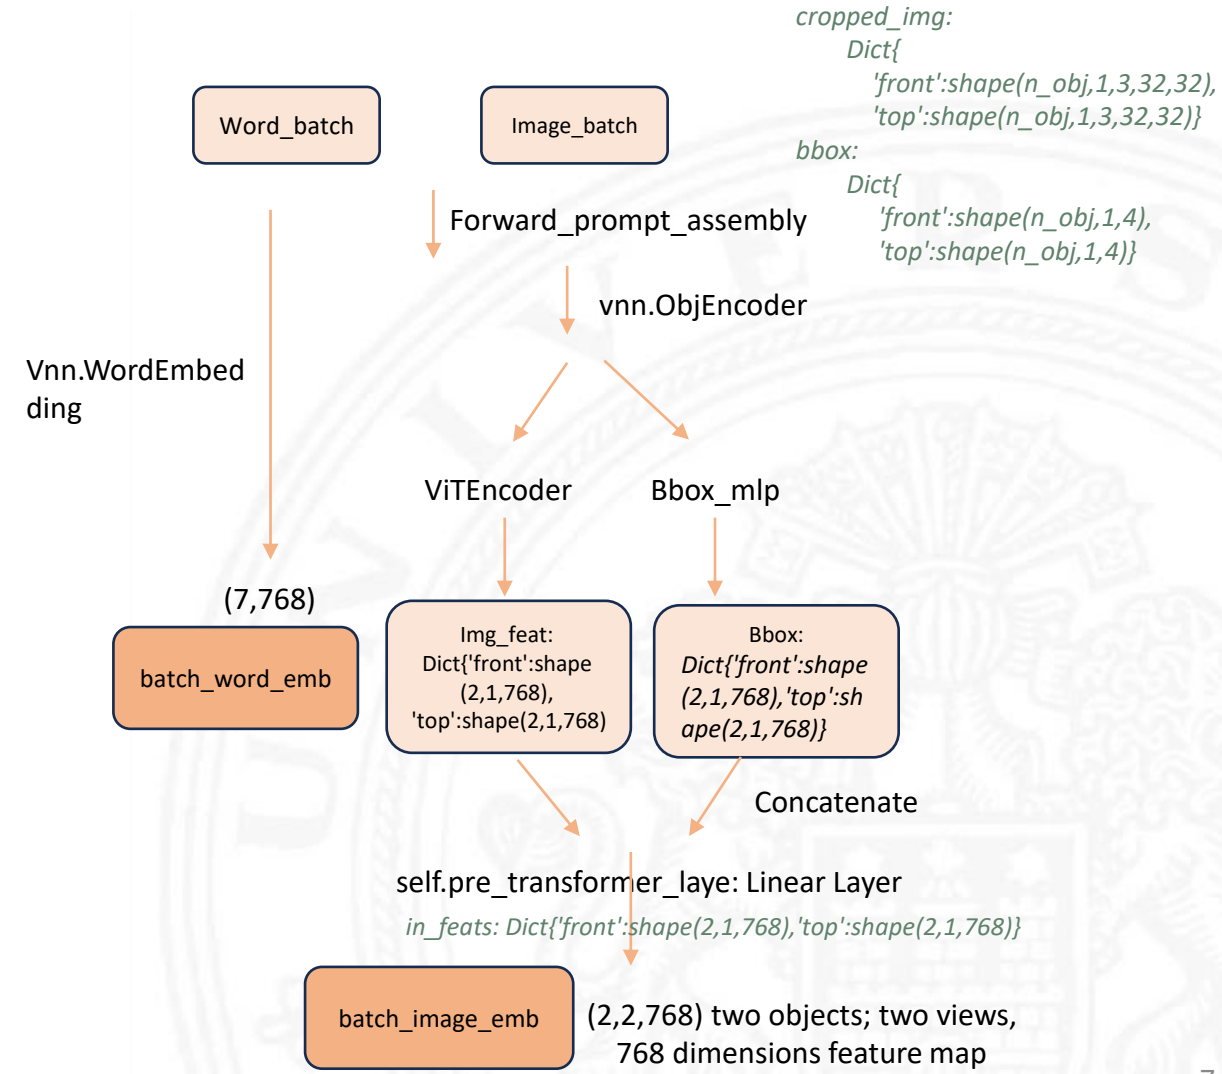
cropped_img:
Dict{
'front':shape(n_obj,1,3,32,32),
'top':shape(n_obj,1,3,32,32)}
bbox:
Dict{
'front':shape(n_obj,1,4),
'top':shape(n_obj,1,4)}

Word_batch

Image_batch

Forward_prompt_assembly

vnn.ObjEncoder

Vnn.WordEmbedding

ViTEncoder

Bbox_mlp

(7,768)

batch_word_emb

Img_feat:
Dict{'front':shape (2,1,768), 'top':shape(2,1,768)}

Bbox:
Dict{'front':shape (2,1,768),'top':shape(2,1,768)}

Concatenate

self.pre_transformer_laye: Linear Layer
in_feats: Dict{'front':shape(2,1,768),'top':shape(2,1,768)}

batch_image_emb

(2,2,768) two objects; two views, 768 dimensions feature map